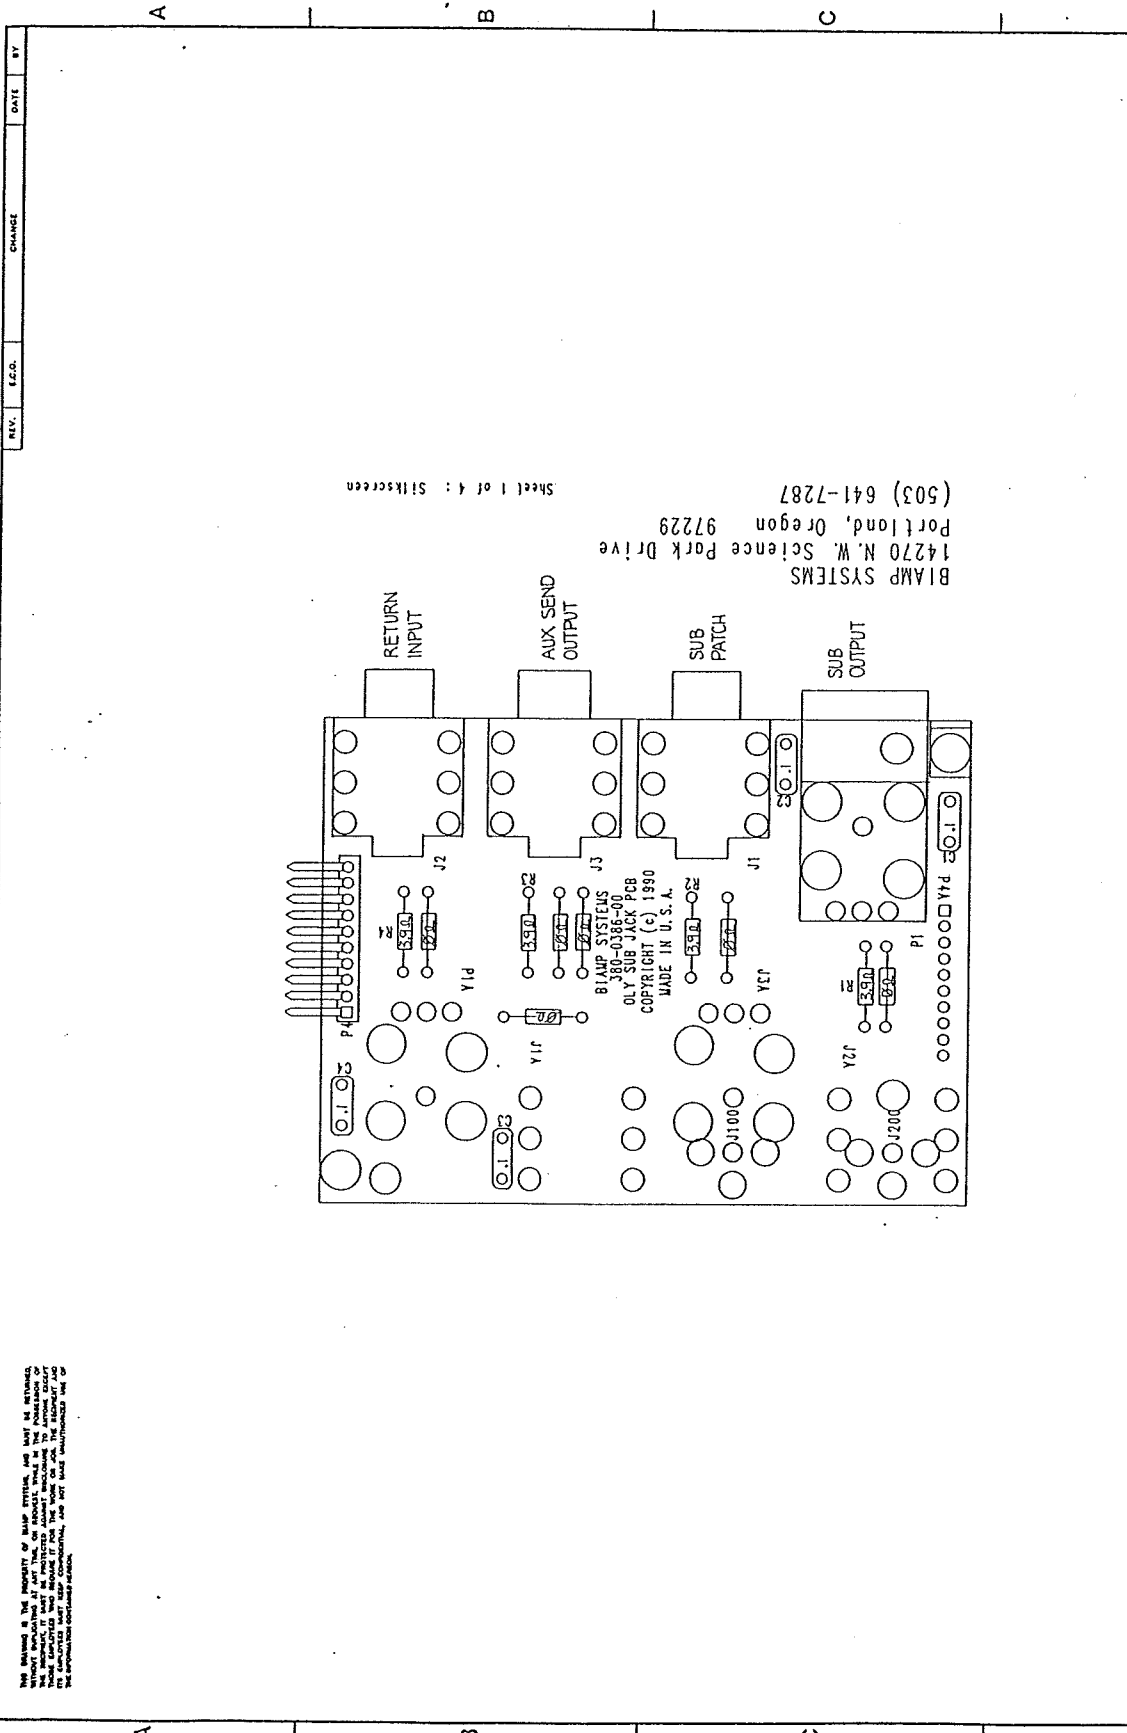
A
B
C

REV. | E.C.O. | CHANGE | DATE | BY

BIAMP SYSTEMS
14270 N.W. Science Park Drive
Portland, Oregon 97229
(503) 641-7287

Sheet 1 of 4 : Silkscreen

RETURN INPUT
AUX SEND OUTPUT
SUB PATCH
SUB OUTPUT

J2
J3
J1
C2
C1
R4
R3
R2
R1
P4
P1
P4A
P1A
P3A
J1A
Y1A
Y3A
Y2A
C4
C3
J100
J200

BIAMP SYSTEMS
380-0386-00
OLY SUB JACK PCB
COPYRIGHT (c) 1990
MADE IN U.S.A.

3.9Ω
Ø.1
0.1
0Ω

THIS DRAWING IS THE PROPERTY OF BIAMP SYSTEMS, AND MUST BE RETURNED, WITHOUT DUPLICATING AT ANY TIME, ON REQUEST. WHILE IN THE POSSESSION OF THE RECIPIENT, IT MUST BE PROTECTED AGAINST DISCLOSURE TO ANYONE EXCEPT THOSE EMPLOYEES WHO REQUIRE IT FOR THE WORK OR JOB. THE RECIPIENT AND ITS EMPLOYEES MUST KEEP CONFIDENTIAL, AND NOT MAKE UNAUTHORIZED USE OF THE INFORMATION CONTAINED HEREON.

A
B
C